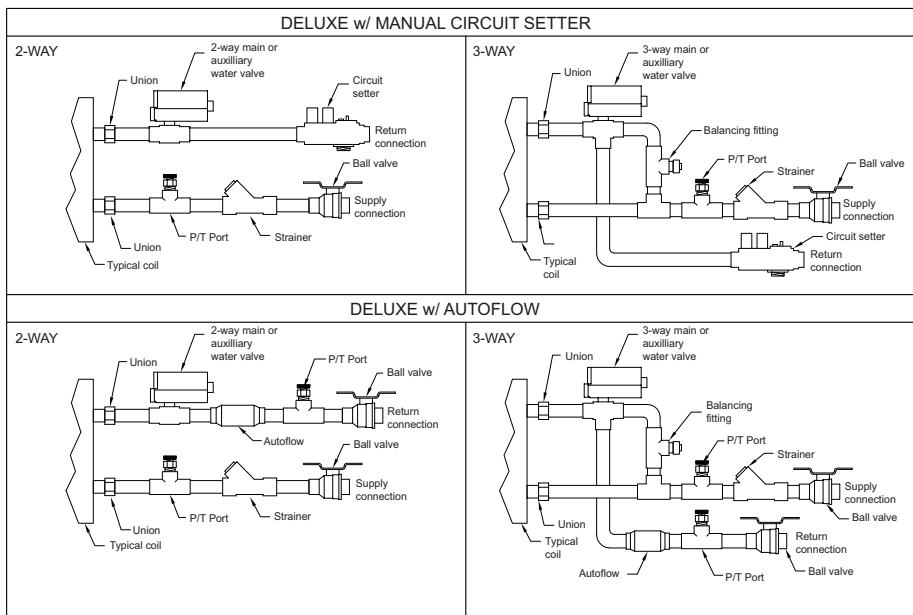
DELUXE w/ MANUAL CIRCUIT SETTER

2-WAY

Union

2-way main or auxilliary water valve

Circuit setter

Return connection

Ball valve

Supply connection

P/T Port

Strainer

Union

Typical coil

3-WAY

Union

3-way main or auxilliary water valve

Balancing fitting

P/T Port

Strainer

Ball valve

Supply connection

Circuit setter

Return connection

Typical coil

DELUXE w/ AUTOFLOW

2-WAY

Union

2-way main or auxilliary water valve

P/T Port

Ball valve

Return connection

Autoflow

Ball valve

Supply connection

P/T Port

Strainer

Union

Typical coil

3-WAY

Union

3-way main or auxilliary water valve

Balancing fitting

P/T Port

Strainer

Supply connection

Ball valve

Union

Typical coil

Return connection

Autoflow

Ball valve

P/T Port